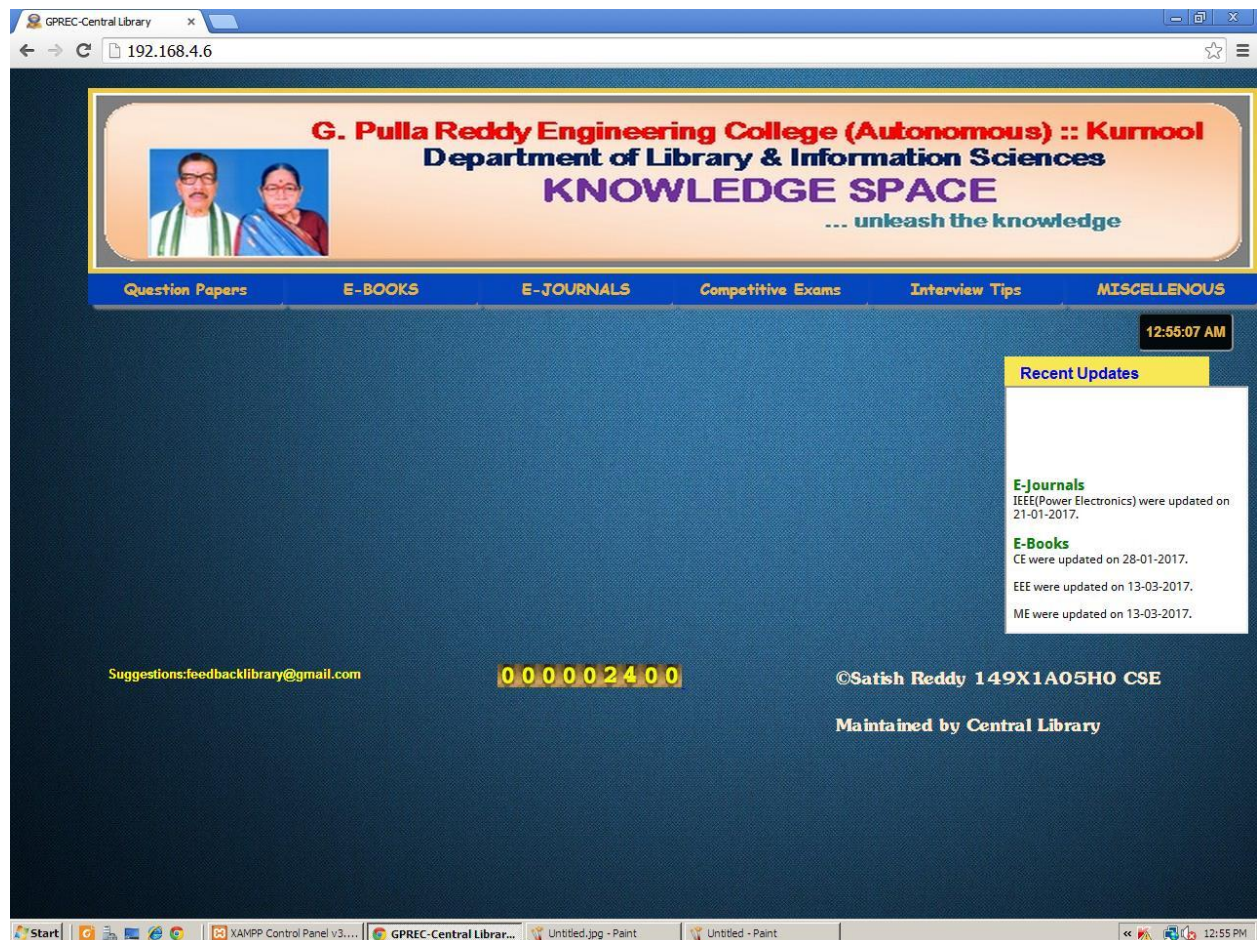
GPREC-Central Library ×

192.168.4.6

G. Pulla Reddy Engineering College (Autonomous) :: Kurnool
Department of Library & Information Sciences
KNOWLEDGE SPACE
... unleash the knowledge

Question Papers | E-BOOKS | E-JOURNALS | Competitive Exams | Interview Tips | MISCELLENOUS

12:55:07 AM

Recent Updates

E-Journals
IEEE(Power Electronics) were updated on 21-01-2017.

E-Books
CE were updated on 28-01-2017.

EEE were updated on 13-03-2017.

ME were updated on 13-03-2017.

Suggestions:feedbacklibrary@gmail.com

000002400

©Satish Reddy 149X1A05H0 CSE

Maintained by Central Library

Start | XAMPP Control Panel v3.... | GPREC-Central Librar... | Untitled.jpg - Paint | Untitled - Paint | 12:55 PM